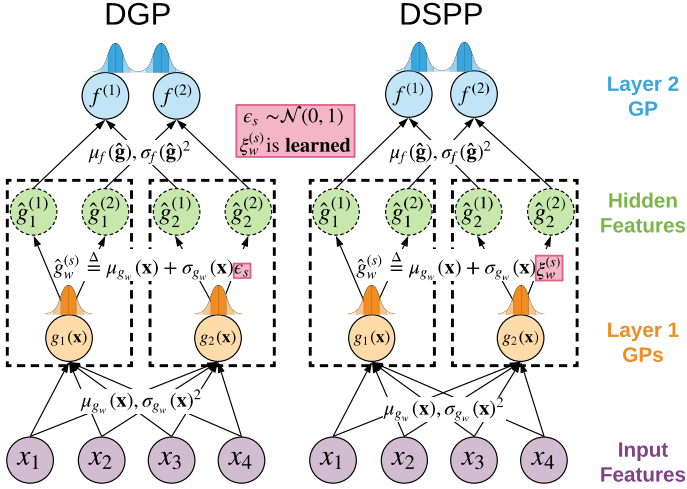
DGP

DSPP

Layer 2 GP

$\epsilon_s \sim \mathcal{N}(0,1)$
$\xi_w^{(s)}$ is **learned**

$f^{(1)}$ $f^{(2)}$

$f^{(1)}$ $f^{(2)}$

$\mu_f(\hat{\mathbf{g}}), \sigma_f(\hat{\mathbf{g}})^2$

$\mu_f(\hat{\mathbf{g}}), \sigma_f(\hat{\mathbf{g}})^2$

Hidden Features

$\hat{g}_1^{(1)}$ $\hat{g}_1^{(2)}$ $\hat{g}_2^{(1)}$ $\hat{g}_2^{(2)}$

$\hat{g}_1^{(1)}$ $\hat{g}_1^{(2)}$ $\hat{g}_2^{(1)}$ $\hat{g}_2^{(2)}$

$\hat{g}_w^{(s)} \triangleq \mu_{g_w}(\mathbf{x}) + \sigma_{g_w}(\mathbf{x})\epsilon_s$

$\hat{g}_w^{(s)} \triangleq \mu_{g_w}(\mathbf{x}) + \sigma_{g_w}(\mathbf{x})\xi_w^{(s)}$

Layer 1 GPs

$g_1(\mathbf{x})$ $g_2(\mathbf{x})$

$g_1(\mathbf{x})$ $g_2(\mathbf{x})$

$\mu_{g_w}(\mathbf{x}), \sigma_{g_w}(\mathbf{x})^2$

$\mu_{g_w}(\mathbf{x}), \sigma_{g_w}(\mathbf{x})^2$

$x_1$ $x_2$ $x_3$ $x_4$

$x_1$ $x_2$ $x_3$ $x_4$

Input Features